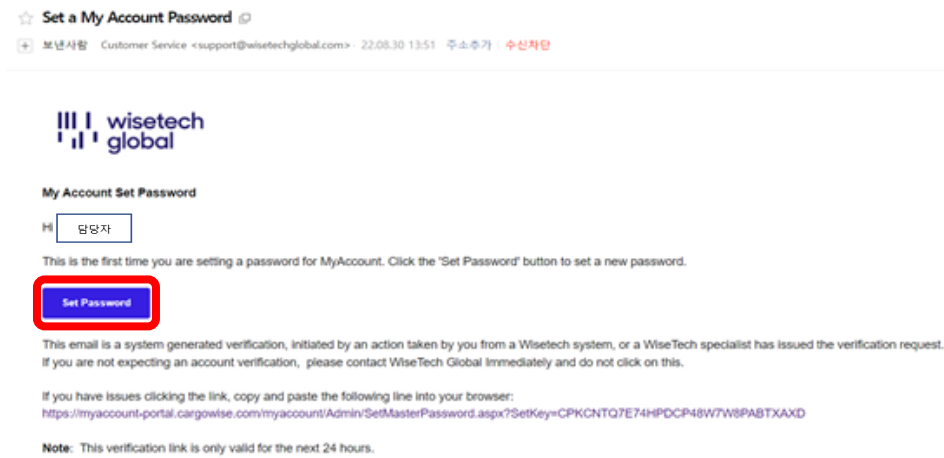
Set a My Account Password

+ 보낸사람 Customer Service <support@wisetechglobal.com> 22.08.30 13:51 주소추가 | 수신차단

wisetech global

My Account Set Password

Hi 담당자

This is the first time you are setting a password for MyAccount. Click the 'Set Password' button to set a new password.

Set Password

This email is a system generated verification, initiated by an action taken by you from a Wisetech system, or a WiseTech specialist has issued the verification request. If you are not expecting an account verification, please contact WiseTech Global Immediately and do not click on this.

If you have issues clicking the link, copy and paste the following line into your browser:
https://myaccount-portal.cargowise.com/myaccount/Admin/SetMasterPassword.aspx?SetKey=CPKCNTQ7E74HPDCP48W7W8PABTXAXD

Note: This verification link is only valid for the next 24 hours.